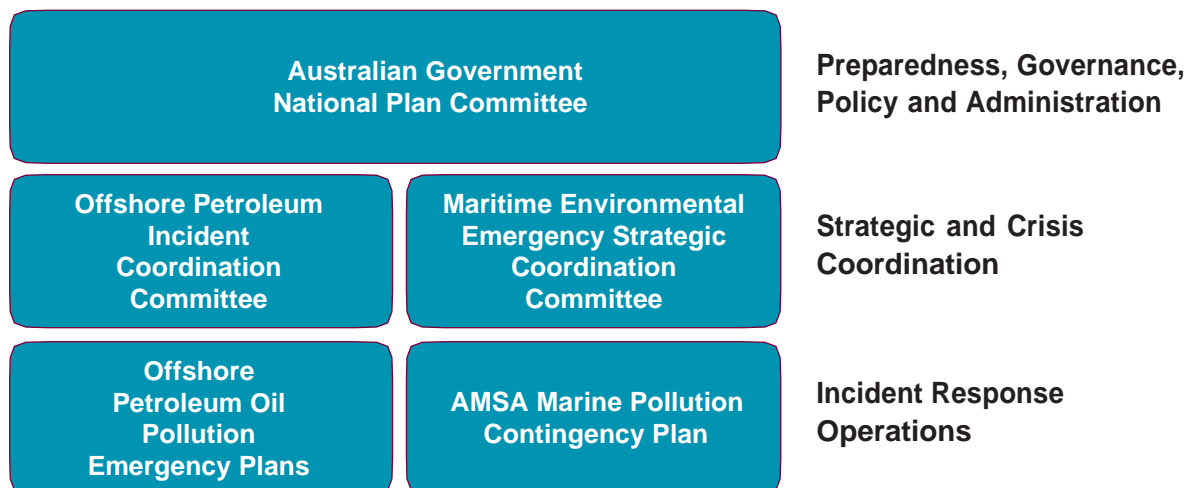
Australian Government National Plan Committee

Preparedness, Governance, Policy and Administration

Offshore Petroleum Incident Coordination Committee

Maritime Environmental Emergency Strategic Coordination Committee

Strategic and Crisis Coordination

Offshore Petroleum Oil Pollution Emergency Plans

AMSA Marine Pollution Contingency Plan

Incident Response Operations